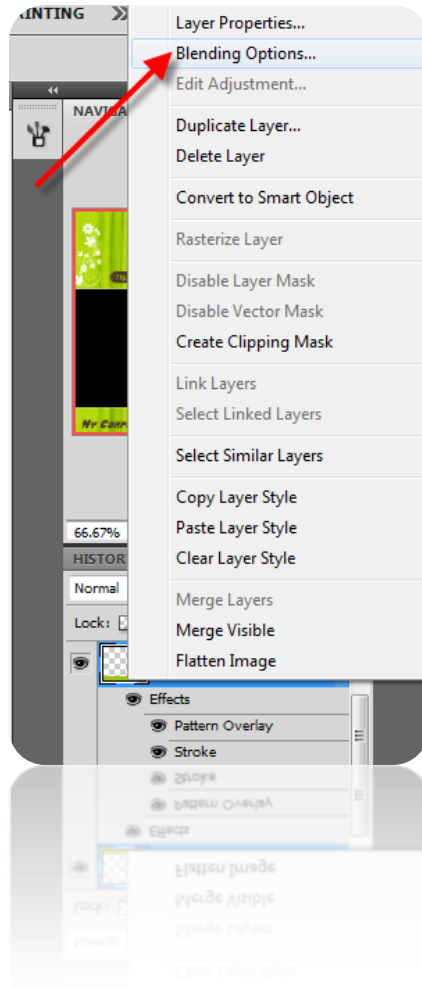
AINTING
NAVIGA
66.67%
HISTORY
Normal
Lock:
Effects
Pattern Overlay
Stroke

Layer Properties...
Blending Options...
Edit Adjustment...
Duplicate Layer...
Delete Layer
Convert to Smart Object
Rasterize Layer
Disable Layer Mask
Disable Vector Mask
Create Clipping Mask
Link Layers
Select Linked Layers
Select Similar Layers
Copy Layer Style
Paste Layer Style
Clear Layer Style
Merge Layers
Merge Visible
Flatten Image